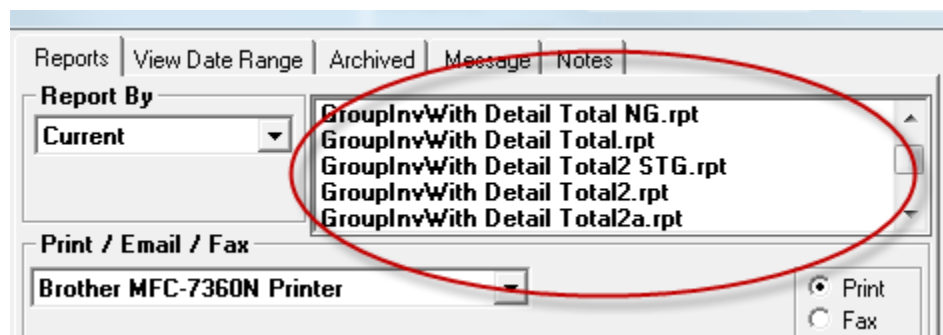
Reports | View Date Range | Archived | Message | Notes

Report By
Current

GroupInvWith Detail Total NG.rpt
GroupInvWith Detail Total.rpt
GroupInvWith Detail Total2 STG.rpt
GroupInvWith Detail Total2.rpt
GroupInvWith Detail Total2a.rpt

Print / Email / Fax
Brother MFC-7360N Printer

Print
Fax